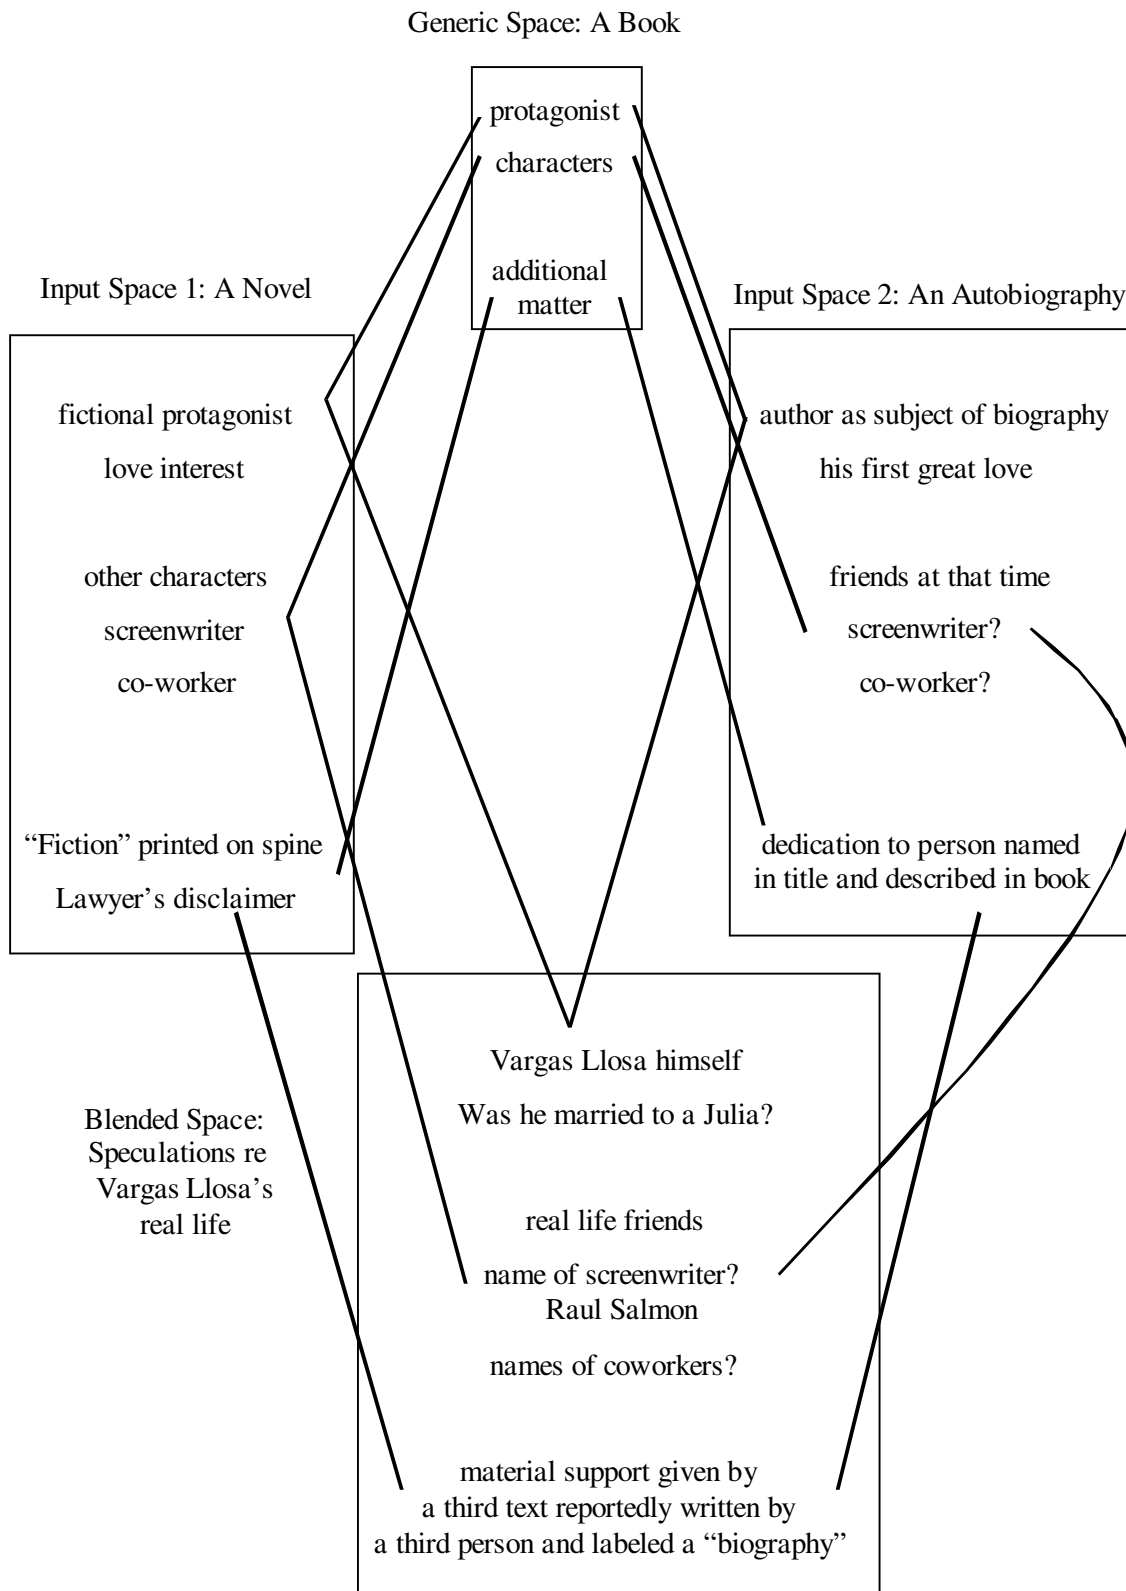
Generic Space: A Book

protagonist
characters

additional matter

Input Space 1: A Novel

fictional protagonist
love interest

other characters
screenwriter
co-worker

"Fiction" printed on spine
Lawyer's disclaimer

Input Space 2: An Autobiography

author as subject of biography
his first great love

friends at that time
screenwriter?
co-worker?

dedication to person named in title and described in book

Blended Space: Speculations re Vargas Llosa's real life

Vargas Llosa himself
Was he married to a Julia?

real life friends
name of screenwriter? Raul Salmon
names of coworkers?

material support given by a third text reportedly written by a third person and labeled a "biography"